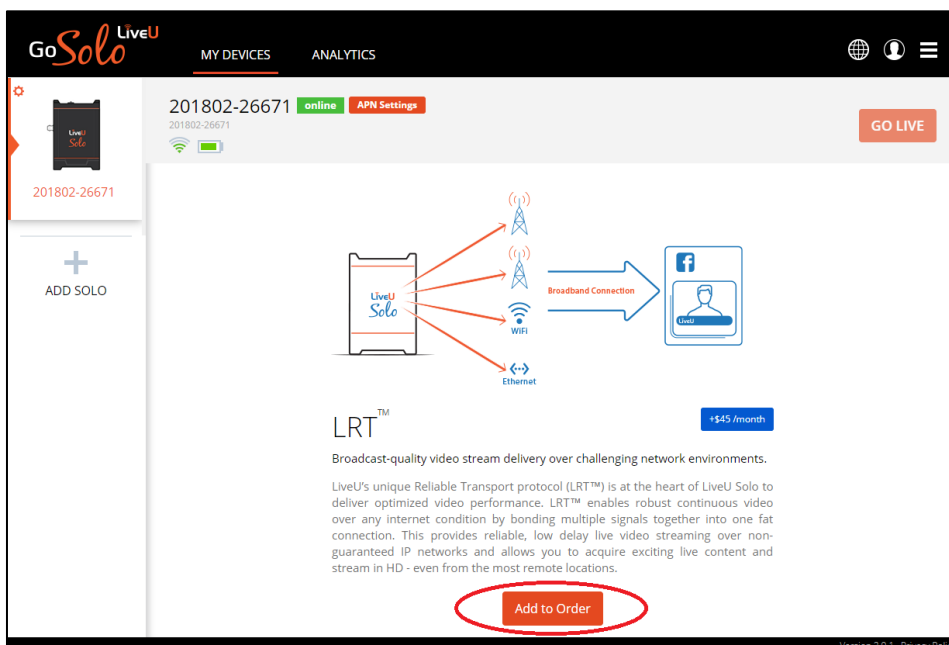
GoSolo LiveU

MY DEVICES

ANALYTICS

LiveU Solo

201802-26671

ADD SOLO

201802-26671 online APN Settings

201802-26671

GO LIVE

LiveU Solo

WiFi

Ethernet

Broadband Connection

LiveU

LRT™

+$45 /month

Broadcast-quality video stream delivery over challenging network environments.

LiveU's unique Reliable Transport protocol (LRT™) is at the heart of LiveU Solo to deliver optimized video performance. LRT™ enables robust continuous video over any internet condition by bonding multiple signals together into one fat connection. This provides reliable, low delay live video streaming over non-guaranteed IP networks and allows you to acquire exciting live content and stream in HD - even from the most remote locations.

Add to Order

Version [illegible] Privacy Pol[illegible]